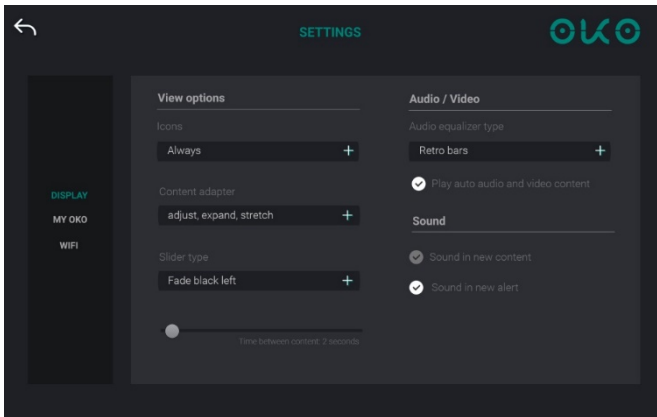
SETTINGS

OKO

DISPLAY
MY OKO
WIFI

View options

Icons
Always +

Content adapter
adjust, expand, stretch +

Slider type
Fade black left +

Time between content: 2 seconds

Audio / Video

Audio equalizer type
Retro bars +

Play auto audio and video content

Sound

Sound in new content

Sound in new alert